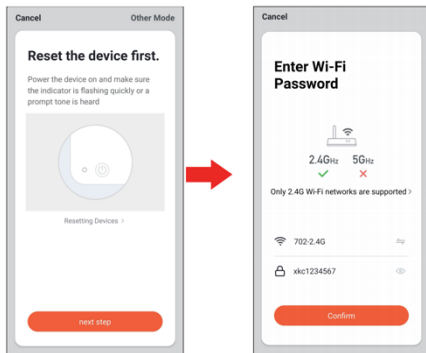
Cancel

Other Mode

Reset the device first.

Power the device on and make sure the indicator is flashing quickly or a prompt tone is heard

Resetting Devices >

next step

Cancel

Enter Wi-Fi Password

2.4GHz

5GHz

Only 2.4G Wi-Fi networks are supported >

702-2.4G

xkc1234567

Confirm